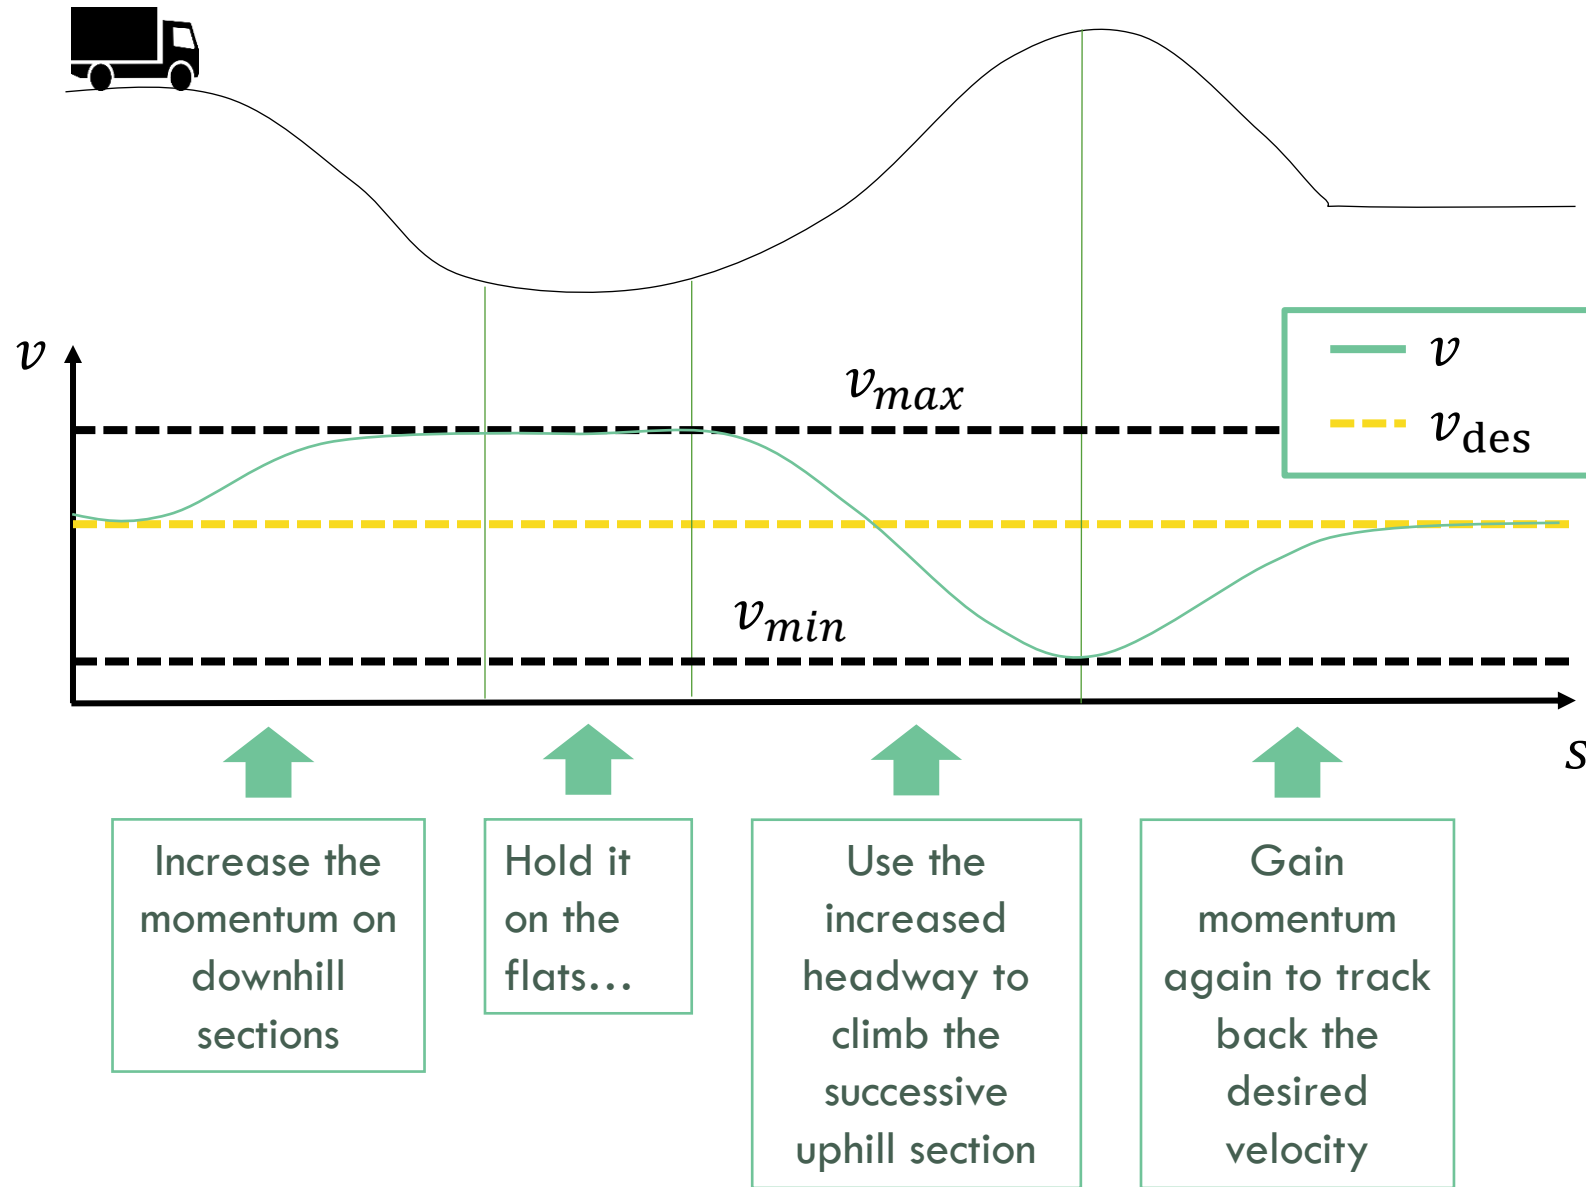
$v$

$v_{max}$

$v$

$v_{des}$

$v_{min}$

$s$

Increase the momentum on downhill sections

Hold it on the flats…

Use the increased headway to climb the successive uphill section

Gain momentum again to track back the desired velocity